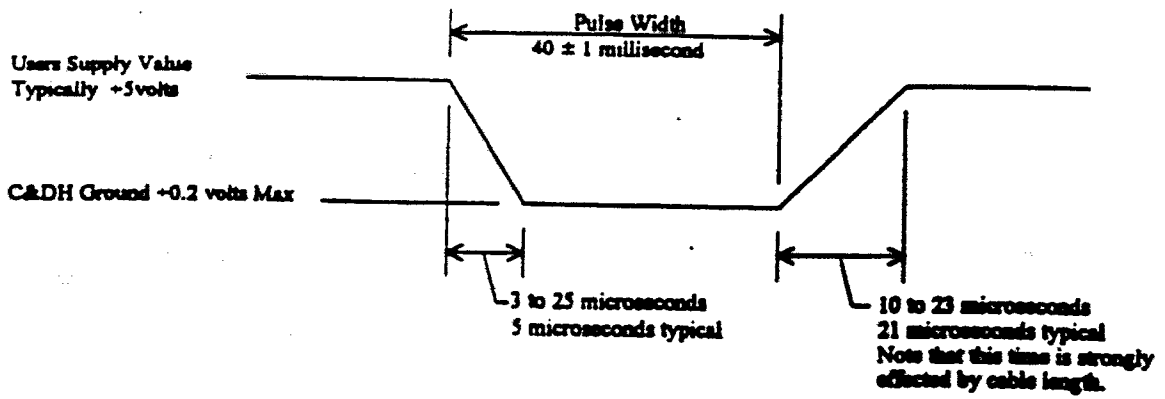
Pulse Width
40 ± 1 millisecond

Users Supply Value
Typically +5volts

C&DH Ground +0.2 volts Max

3 to 25 microseconds
5 microseconds typical

10 to 23 microseconds
21 microseconds typical
Note that this time is strongly effected by cable length.